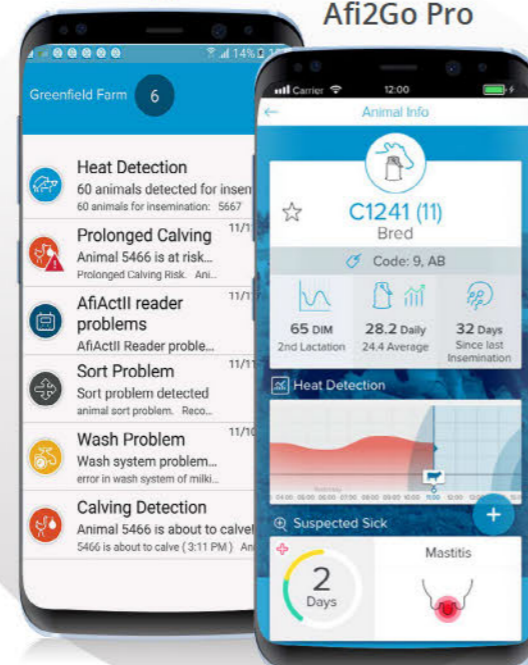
Afi2Go Pro

14%

Greenfield Farm 6

Heat Detection
60 animals detected for insen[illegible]
60 animals for insemination: 5667

Prolonged Calving 11/1
Animal 5466 is at risk...
Prolonged Calving Risk. Ani...

AfiActII reader problems 11/1
AfiActII Reader proble...

Sort Problem 11/1
Sort problem detected
animal sort problem. Reco...

Wash Problem 11/10
Wash system problem...
error in wash system of milki...

Calving Detection
Animal 5466 is about to calve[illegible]
5466 is about to calve (3:11 PM) An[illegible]

Carrier 12:00

Animal Info

C1241 (11)
Bred

Code: 9, AB

65 DIM
2nd Lactation

28.2 Daily
24.4 Average

32 Days
Since last Insemination

Heat Detection

Suspected Sick

2
Days

Mastitis